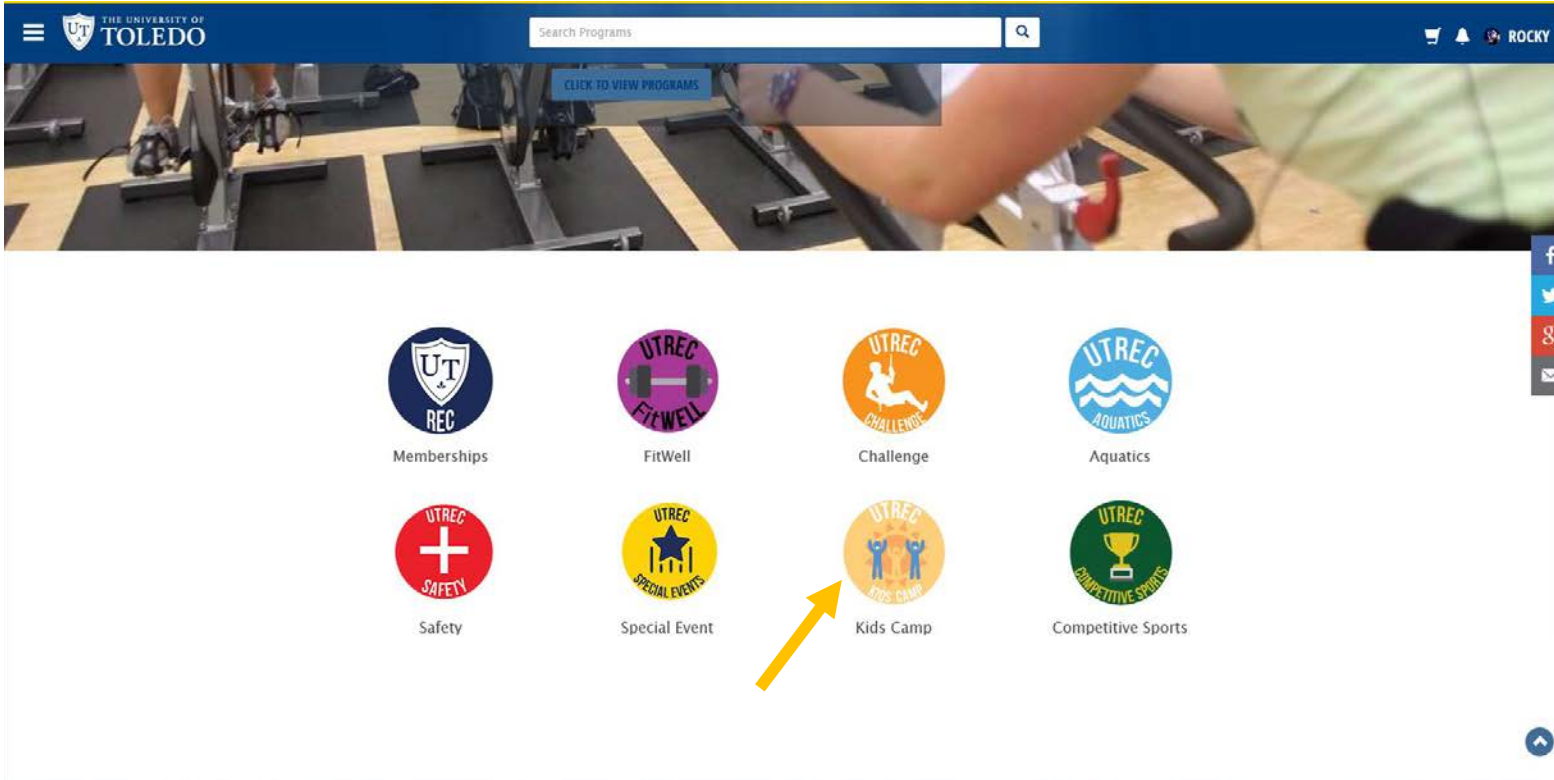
UT THE UNIVERSITY OF TOLEDO

Search Programs

ROCKY

CLICK TO VIEW PROGRAMS

UT REC
Memberships

UTREC FitWELL
FitWell

UTREC CHALLENGE
Challenge

UTREC AQUATICS
Aquatics

UTREC SAFETY
Safety

UTREC SPECIAL EVENTS
Special Event

UTREC KIDS CAMP
Kids Camp

UTREC COMPETITIVE SPORTS
Competitive Sports